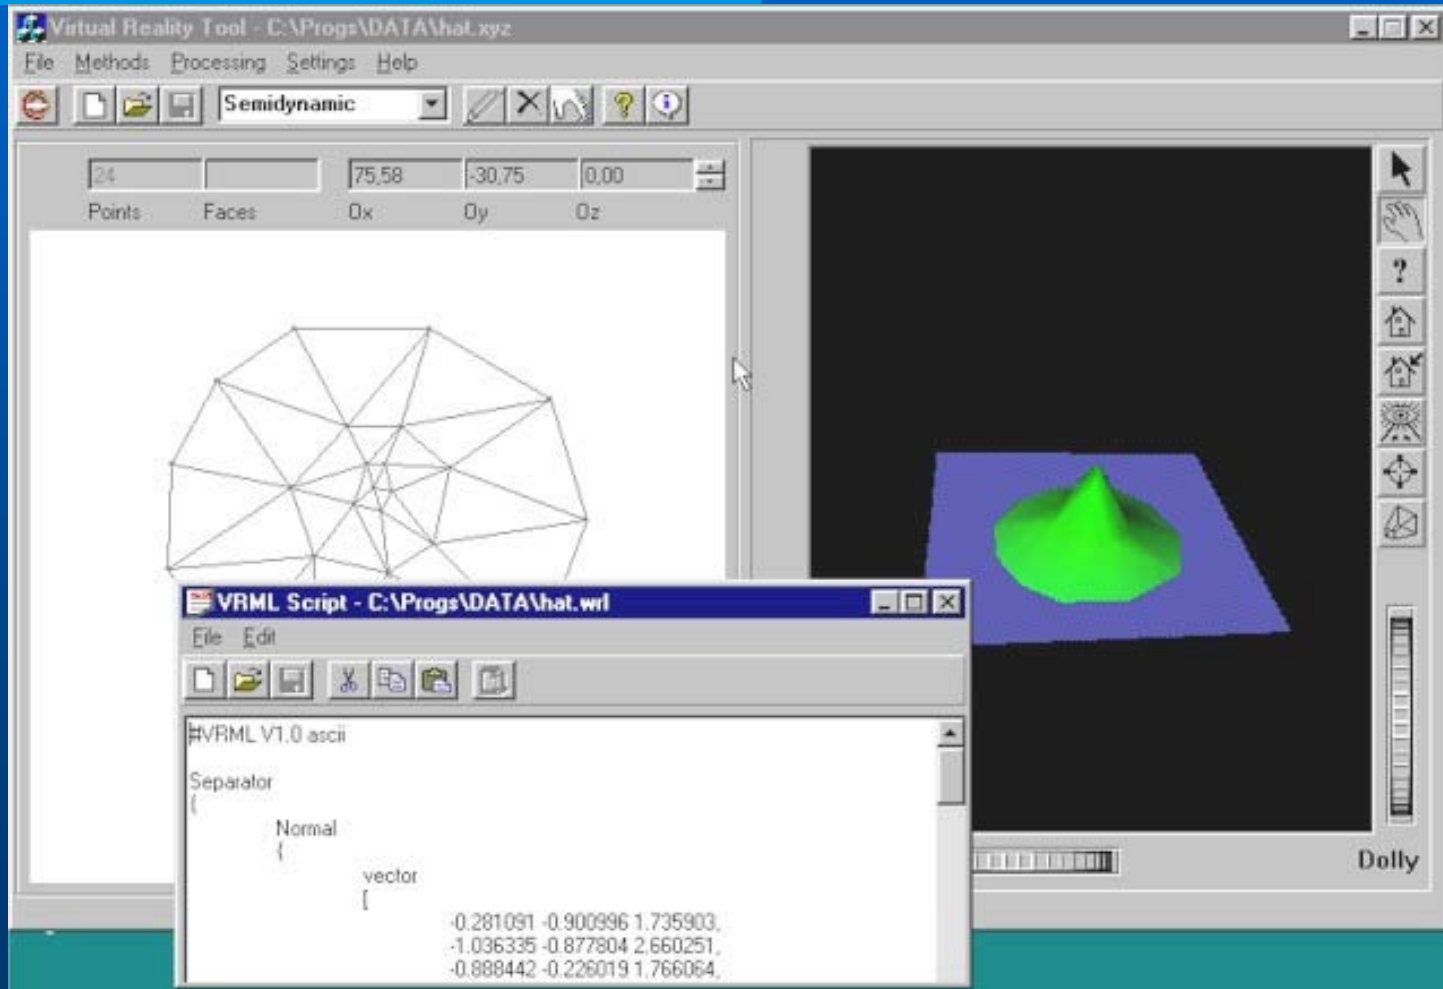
Virtual Reality Tool - C:\Progs\DATA\hat.xyz

File Methods Processing Settings Help

Semidynamic

24 | | 75,58 | -30,75 | 0,00

Points Faces Ox Oy Oz

?

Dolly

VRML Script - C:\Progs\DATA\hat.wrl

File Edit

#VRML V1.0 ascii

Separator
{
Normal
{
vector
[
-0.281091 -0.900996 1.735903,
-1.036335 -0.877804 2.660251,
-0.888442 -0.226019 1.766064,